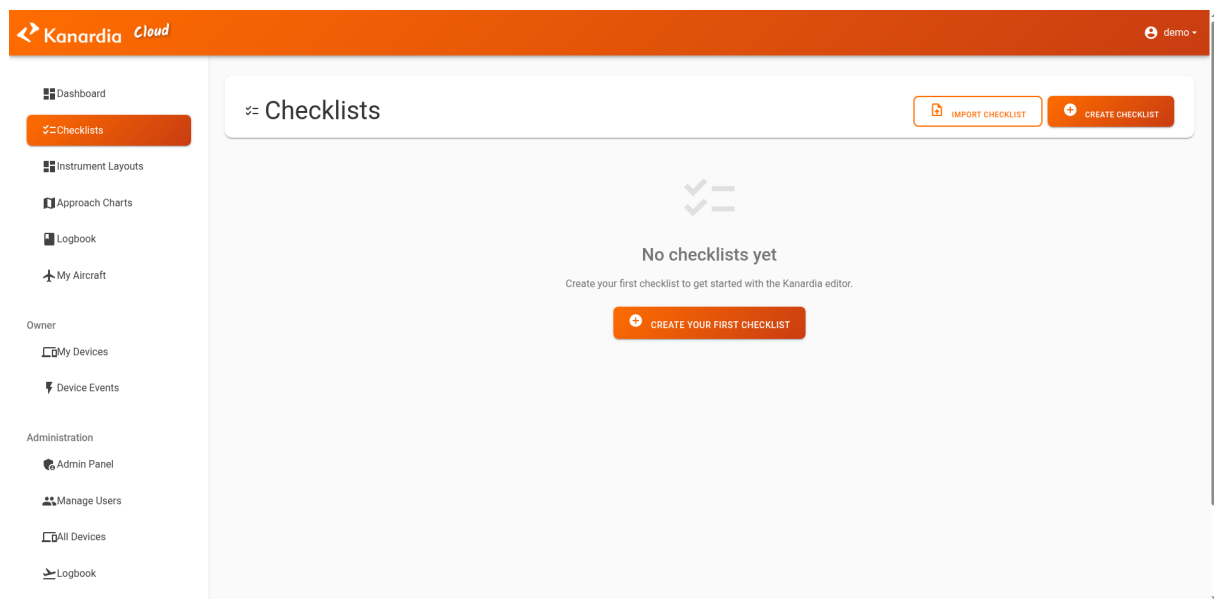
Kanardia Cloud

demo

Dashboard

Checklists

Instrument Layouts

Approach Charts

Logbook

My Aircraft

Owner

My Devices

Device Events

Administration

Admin Panel

Manage Users

All Devices

Logbook

Checklists

IMPORT CHECKLIST

CREATE CHECKLIST

No checklists yet

Create your first checklist to get started with the Kanardia editor.

CREATE YOUR FIRST CHECKLIST